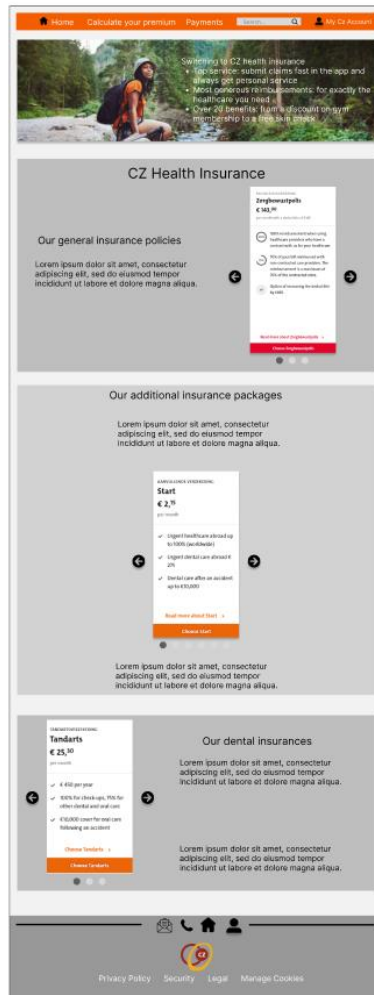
Home Calculate your premium Payments Search... My Cz Account

Switching to CZ health insurance
• Top service: submit claims fast in the app and always get personal service
• Most generous reimbursements: for exactly the healthcare you need
• Over 20 benefits: from a discount on gym membership to a free skin check

CZ Health Insurance

Our general insurance policies

Lorem ipsum dolor sit amet, consectetur adipiscing elit, sed do eiusmod tempor incididunt ut labore et dolore magna aliqua.

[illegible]
Zorgbewustpolis
€ 143,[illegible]
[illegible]

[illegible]

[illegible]

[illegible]

Read more about Zorgbewustpolis >
Choose Zorgbewustpolis

Our additional insurance packages

Lorem ipsum dolor sit amet, consectetur adipiscing elit, sed do eiusmod tempor incididunt ut labore et dolore magna aliqua.

AANVULLENDE VERZEKERING
Start
€ 2,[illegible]
per month

Urgent healthcare abroad up to 100% (worldwide)
Urgent dental care abroad it 2%
Dental care after an accident up to €10,000

Read more about Start >
Choose Start

Lorem ipsum dolor sit amet, consectetur adipiscing elit, sed do eiusmod tempor incididunt ut labore et dolore magna aliqua.

TANDARTSVERZEKERING
Tandarts
€ 25,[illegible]
per month

€ 450 per year
100% for check-ups, 75% for other dental and oral care
€10,000 cover for oral care following an accident

Choose Tandarts >
Choose Tandarts

Our dental insurances

Lorem ipsum dolor sit amet, consectetur adipiscing elit, sed do eiusmod tempor incididunt ut labore et dolore magna aliqua.

Lorem ipsum dolor sit amet, consectetur adipiscing elit, sed do eiusmod tempor incididunt ut labore et dolore magna aliqua.

cz

Privacy Policy Security Legal Manage Cookies